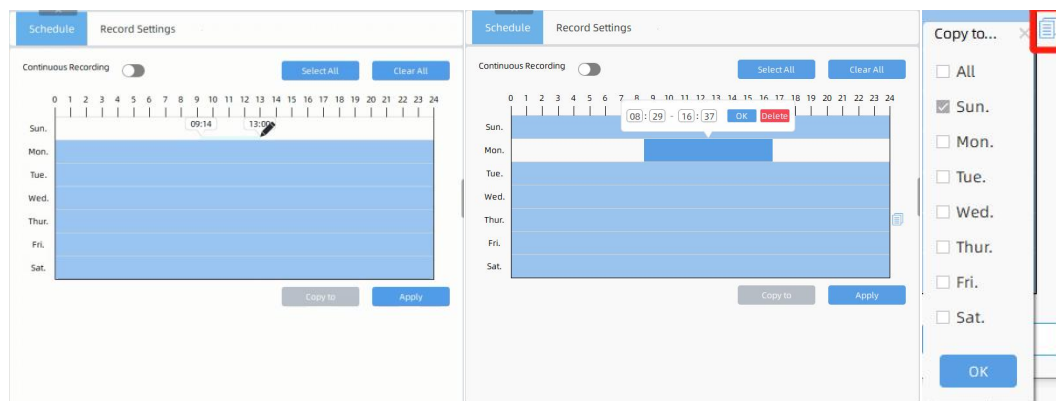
Schedule Record Settings

Continuous Recording

Select All Clear All

0 1 2 3 4 5 6 7 8 9 10 11 12 13 14 15 16 17 18 19 20 21 22 23 24

09:14 13:00

Sun.
Mon.
Tue.
Wed.
Thur.
Fri.
Sat.

Copy to Apply

Schedule Record Settings

Continuous Recording

Select All Clear All

0 1 2 3 4 5 6 7 8 9 10 11 12 13 14 15 16 17 18 19 20 21 22 23 24

08 : 29 - 16 : 37 OK Delete

Sun.
Mon.
Tue.
Wed.
Thur.
Fri.
Sat.

Copy to Apply

Copy to...

All
Sun.
Mon.
Tue.
Wed.
Thur.
Fri.
Sat.

OK